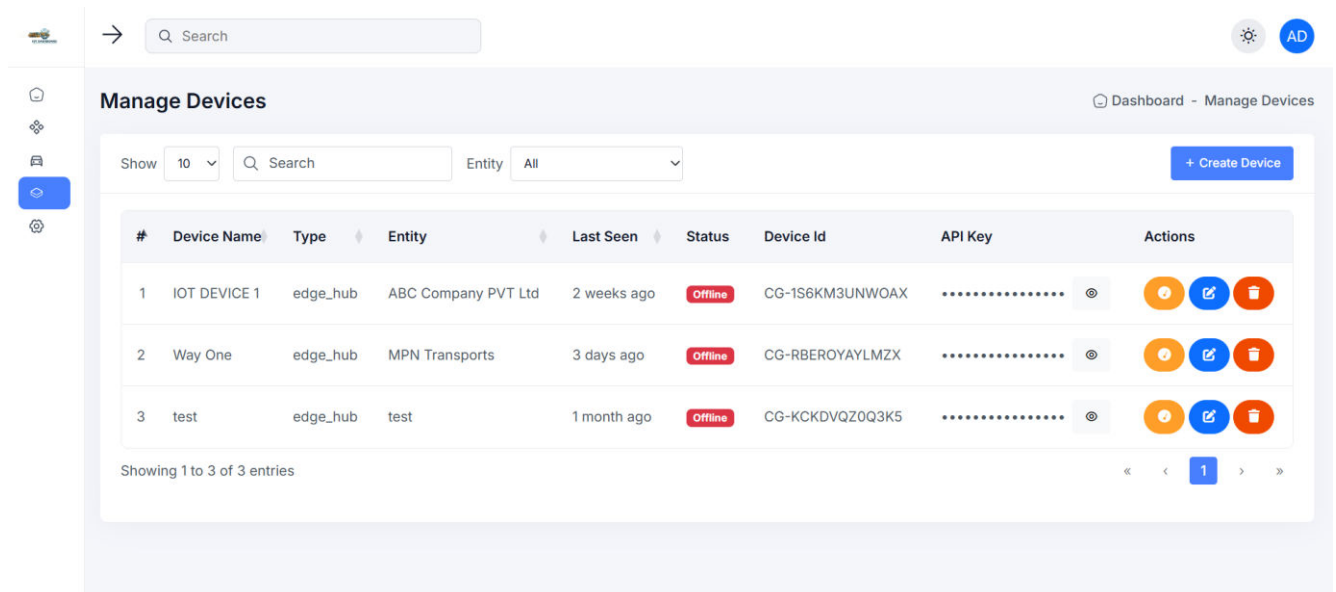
Search

AD

Manage Devices

Dashboard - Manage Devices

Show 10 Search Entity All

+ Create Device

| # | Device Name | Type | Entity | Last Seen | Status | Device Id | API Key | Actions |
|---|---|---|---|---|---|---|---|---|
| 1 | IOT DEVICE 1 | edge_hub | ABC Company PVT Ltd | 2 weeks ago | Offline | CG-1S6KM3UNWOAX | •••••••••••••••• | |
| 2 | Way One | edge_hub | MPN Transports | 3 days ago | Offline | CG-RBEROYAYLMZX | •••••••••••••••• | |
| 3 | test | edge_hub | test | 1 month ago | Offline | CG-KCKDVQZ0Q3K5 | •••••••••••••••• | |

Showing 1 to 3 of 3 entries

« ‹ 1 › »